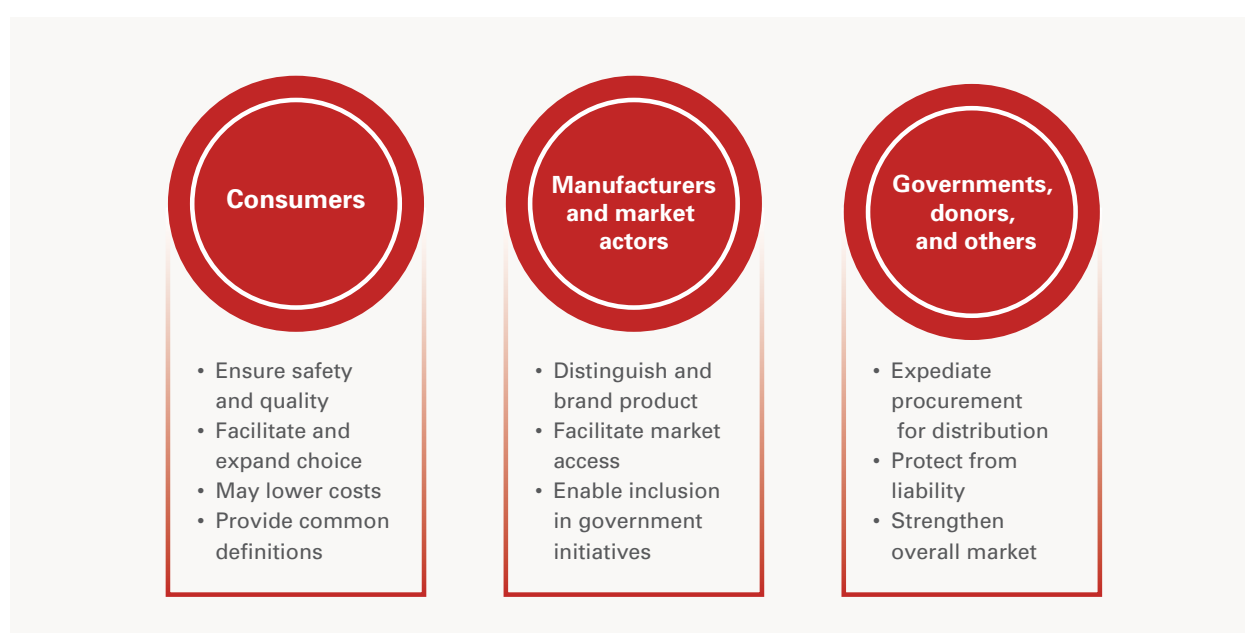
Consumers

• Ensure safety and quality
• Facilitate and expand choice
• May lower costs
• Provide common definitions

Manufacturers and market actors

• Distinguish and brand product
• Facilitate market access
• Enable inclusion in government initiatives

Governments, donors, and others

• Expediate procurement for distribution
• Protect from liability
• Strengthen overall market